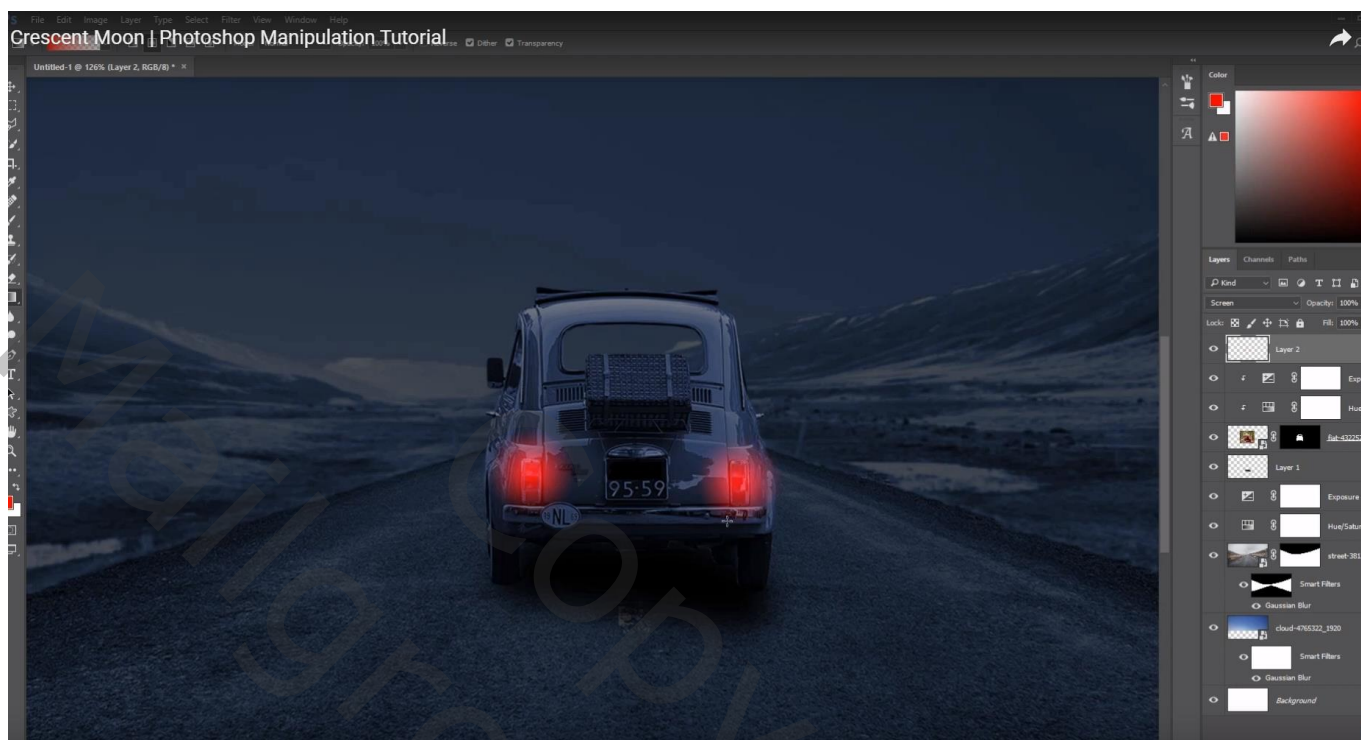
File Edit Image Layer Type Select Filter View Window Help

Crescent Moon | Photoshop Manipulation Tutorial

Dither Transparency

Untitled-1 @ 126% (Layer 2, RGB/8) * ×

95·59

NL

Color

Layers Channels Paths

Kind

Screen

Opacity: 100%

Lock:

Fill: 100%

Layer 2

Exp

Hue

fiat-43225

Layer 1

Exposure

Hue/Satur

street-381

Smart Filters

Gaussian Blur

cloud-4765322_1920

Smart Filters

Gaussian Blur

Background